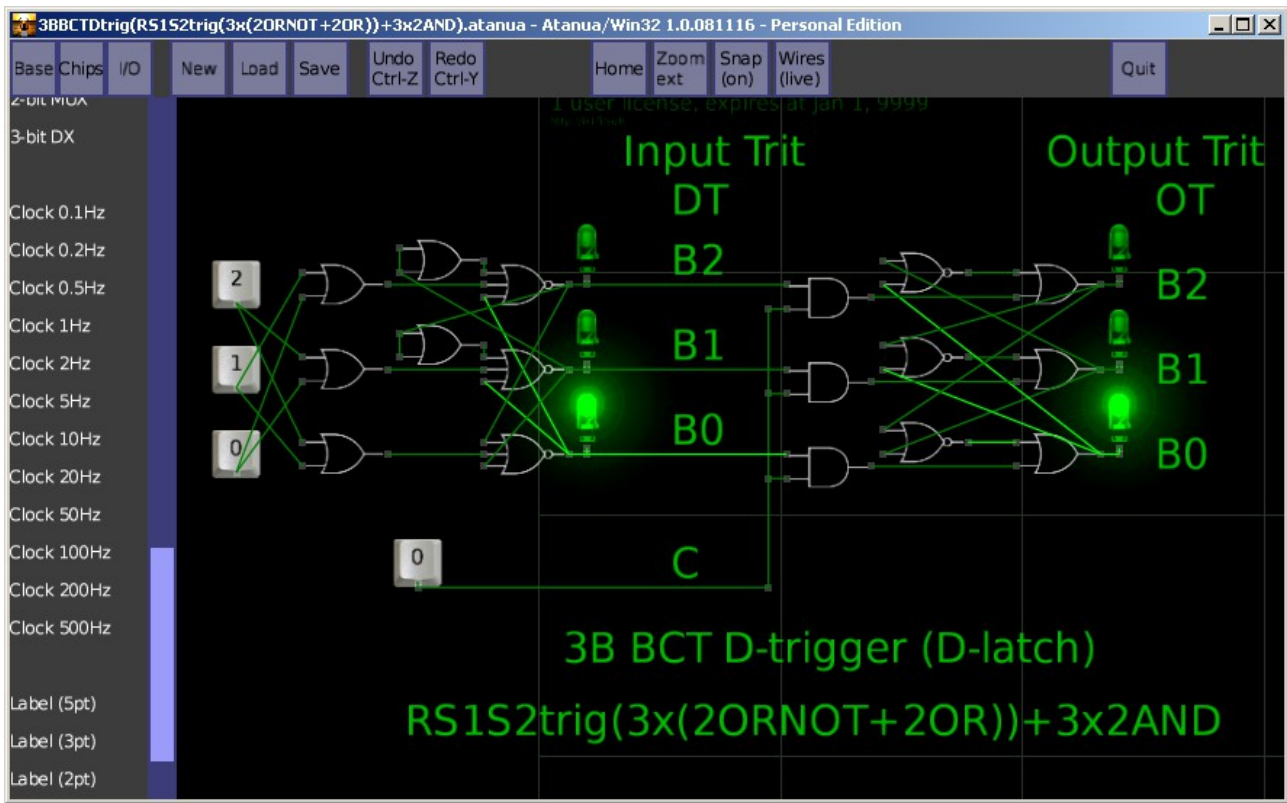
3BBCTDtrig(RS1S2trig(3x(2ORNOT+2OR))+3x2AND).atanua - Atanua/Win32 1.0.081116 - Personal Edition

Base Chips I/O New Load Save Undo Ctrl-Z Redo Ctrl-Y Home Zoom ext Snap (on) Wires (live) Quit

2-bit MUX
3-bit DX
Clock 0.1Hz
Clock 0.2Hz
Clock 0.5Hz
Clock 1Hz
Clock 2Hz
Clock 5Hz
Clock 10Hz
Clock 20Hz
Clock 50Hz
Clock 100Hz
Clock 200Hz
Clock 500Hz
Label (5pt)
Label (3pt)
Label (2pt)

1 user license, expires at jan 1, 9999
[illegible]

Input Trit
DT

Output Trit
OT

2
1
0

B2
B1
B0

B2
B1
B0

0

C

3B BCT D-trigger (D-latch)

RS1S2trig(3x(2ORNOT+2OR))+3x2AND